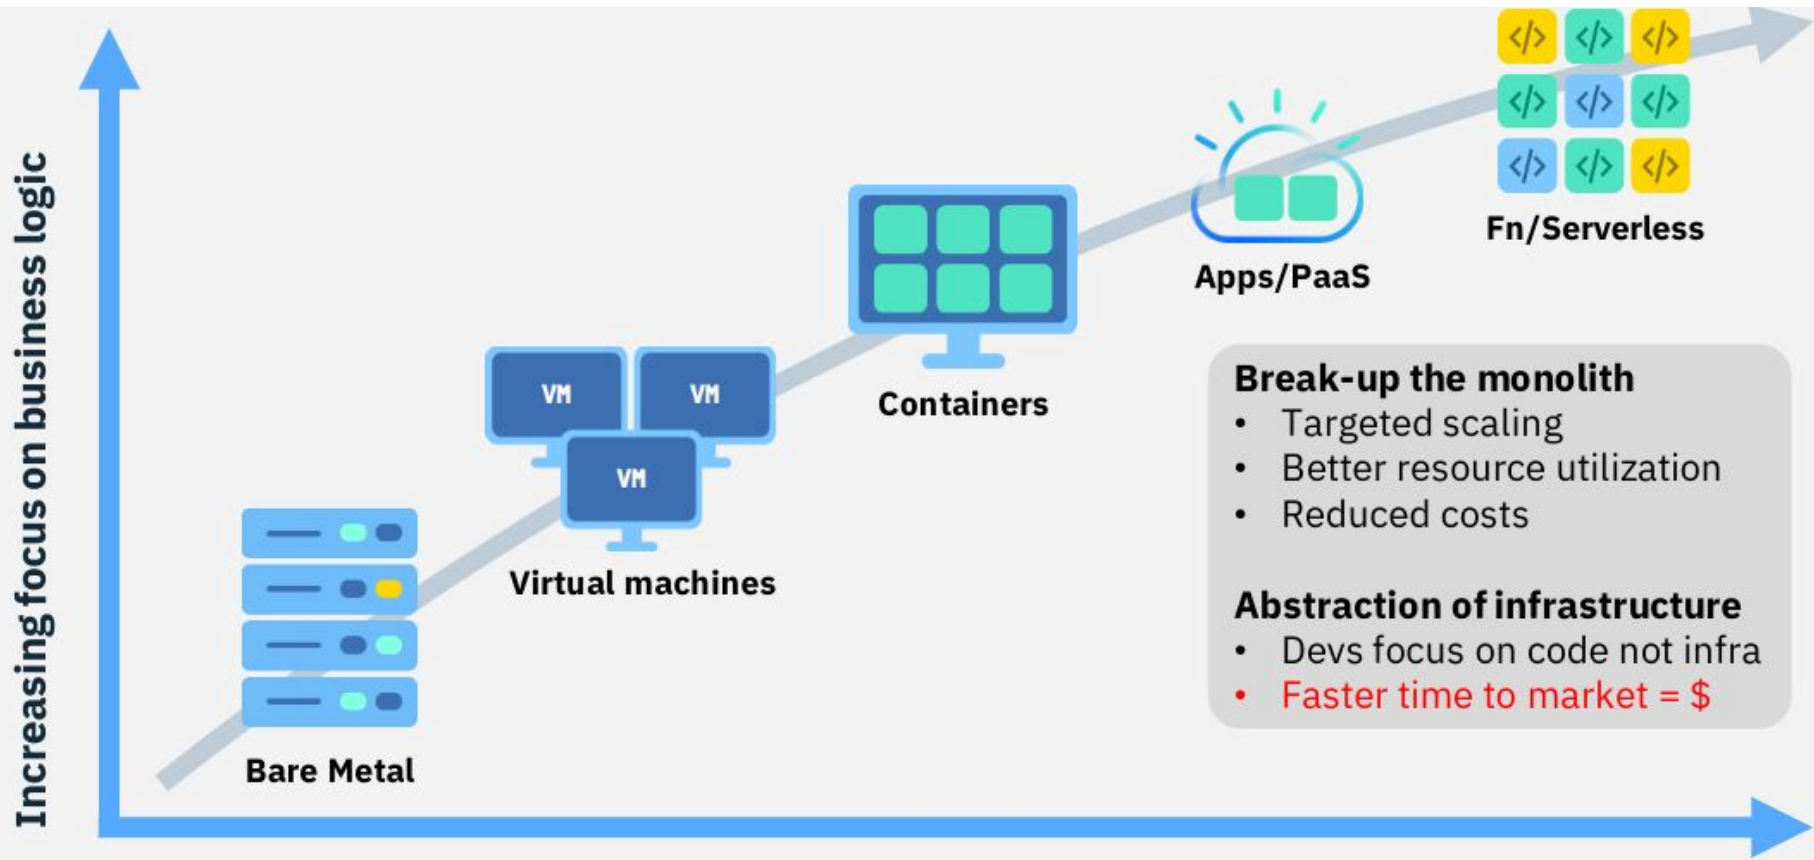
Increasing focus on business logic

Bare Metal

VM VM VM

Virtual machines

Containers

Apps/PaaS

</> </> </>
</> </> </>
</> </> </>

Fn/Serverless

**Break-up the monolith**
- Targeted scaling
- Better resource utilization
- Reduced costs

**Abstraction of infrastructure**
- Devs focus on code not infra
- Faster time to market = $